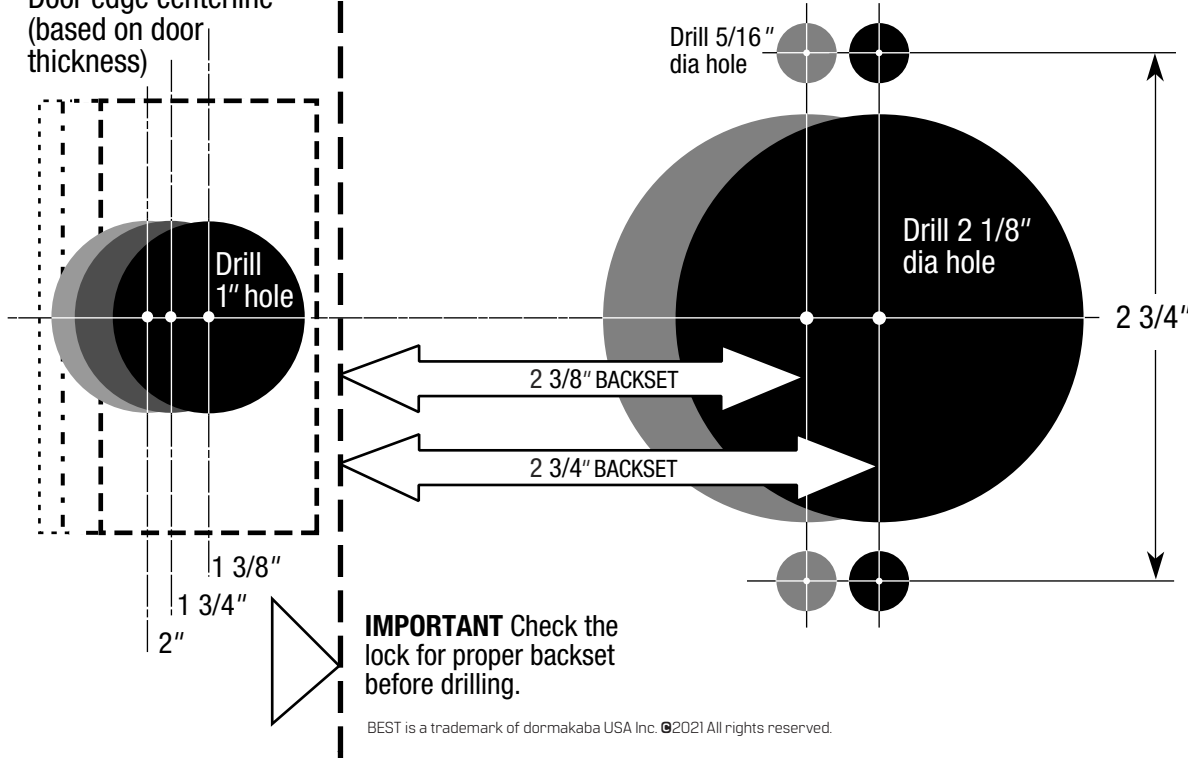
Door edge centerline (based on door thickness)

Drill 5/16″ dia hole

Drill 1″ hole

Drill 2 1/8″ dia hole

2 3/4″

2 3/8″ BACKSET

2 3/4″ BACKSET

1 3/8″

1 3/4″

2″

**IMPORTANT** Check the lock for proper backset before drilling.

BEST is a trademark of dormakaba USA Inc. ©2021 All rights reserved.